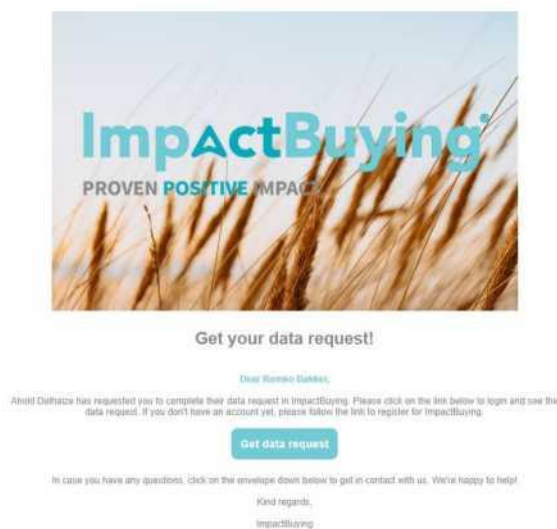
ImpactBuying

PROVEN POSITIVE IMPACT

Get your data request!

Dear Remko Bakker,

Ahold Delhaize has requested you to complete their data request in ImpactBuying. Please click on the link below to login and see the data request. If you don't have an account yet, please follow the link to register for ImpactBuying.

Get data request

In case you have any questions, click on the envelope down below to get in contact with us. We're happy to help!

Kind regards,

ImpactBuying